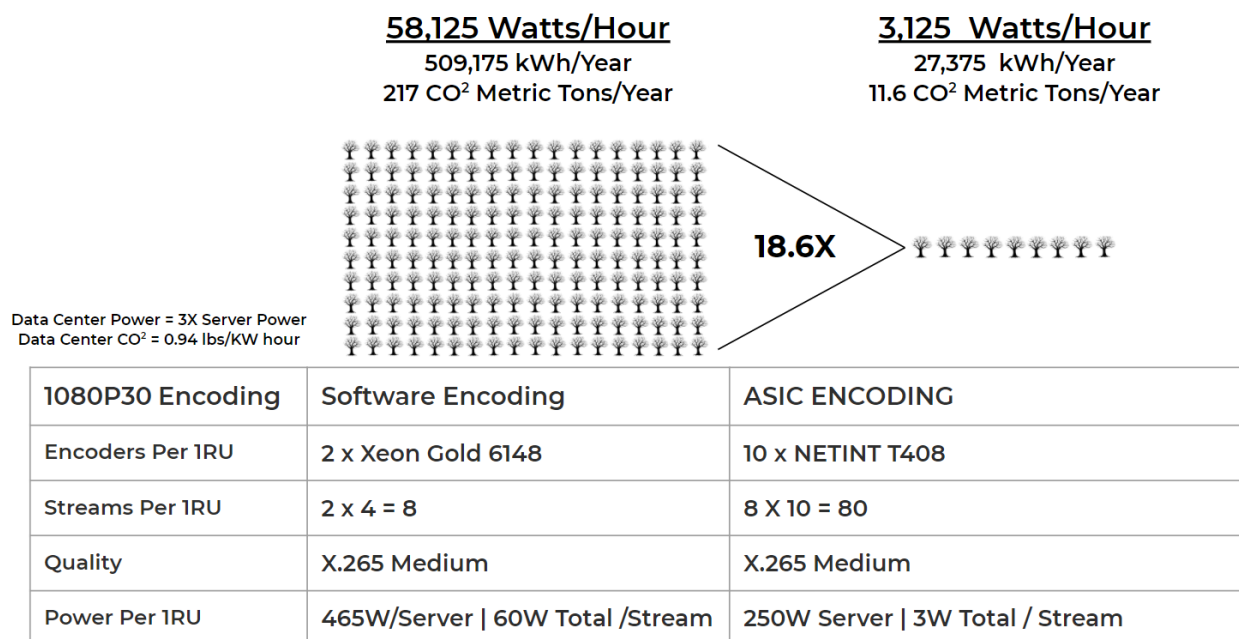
58,125 Watts/Hour
509,175 kWh/Year
217 CO$^2$ Metric Tons/Year

3,125 Watts/Hour
27,375 kWh/Year
11.6 CO$^2$ Metric Tons/Year

18.6X

Data Center Power = 3X Server Power
Data Center CO$^2$ = 0.94 lbs/KW hour

| 1080P30 Encoding | Software Encoding | ASIC ENCODING |
|---|---|---|
| Encoders Per 1RU | 2 x Xeon Gold 6148 | 10 x NETINT T408 |
| Streams Per 1RU | 2 x 4 = 8 | 8 X 10 = 80 |
| Quality | X.265 Medium | X.265 Medium |
| Power Per 1RU | 465W/Server \| 60W Total /Stream | 250W Server \| 3W Total / Stream |